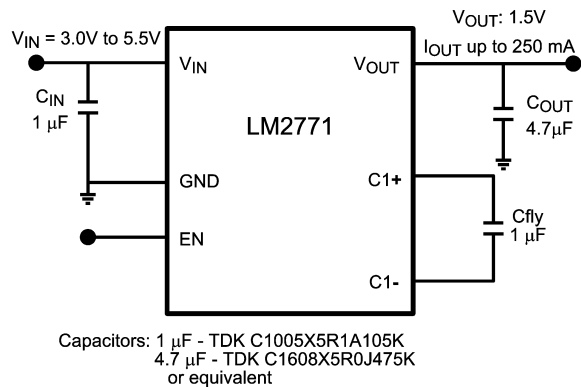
$V_{IN}$ = 3.0V to 5.5V

$V_{OUT}$: 1.5V

$I_{OUT}$ up to 250 mA

$C_{IN}$
1 μF

$V_{IN}$

$V_{OUT}$

LM2771

$C_{OUT}$
4.7μF

GND

C1+

EN

Cfly
1 μF

C1-

Capacitors: 1 μF - TDK C1005X5R1A105K
4.7 μF - TDK C1608X5R0J475K
or equivalent